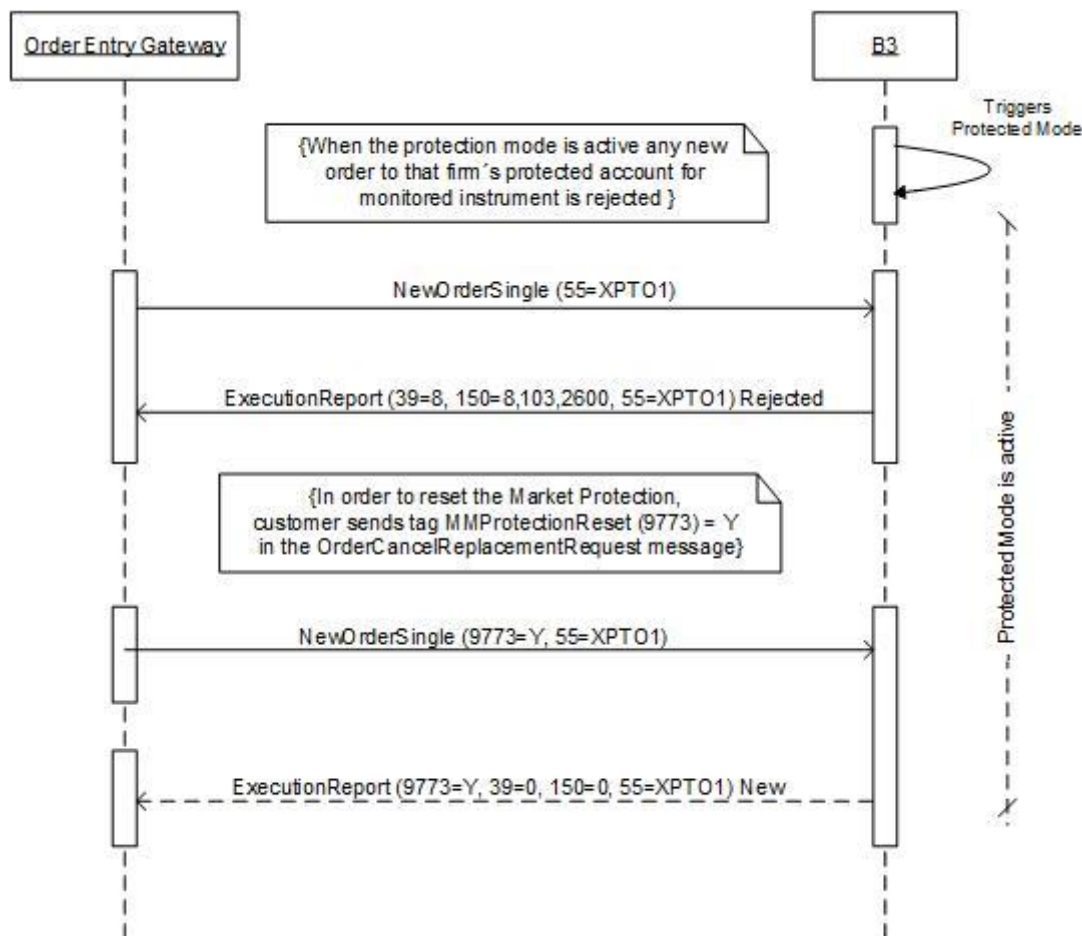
Order Entry Gateway

B3

Triggers Protected Mode

{When the protection mode is active any new order to that firm´s protected account for monitored instrument is rejected }

NewOrderSingle (55=XPTO1)

ExecutionReport (39=8, 150=8,103,2600, 55=XPTO1) Rejected

{In order to reset the Market Protection, customer sends tag MMProtectionReset (9773) = Y in the OrderCancelReplacementRequest message}

NewOrderSingle (9773=Y, 55=XPTO1)

ExecutionReport (9773=Y, 39=0, 150=0, 55=XPTO1) New

Protected Mode is active